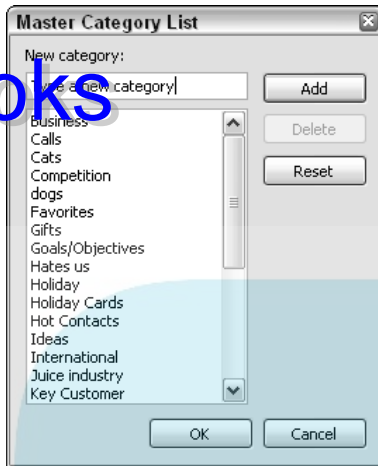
Master Category List

New category:

oks

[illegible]e a new category

Add

Delete

Reset

Business
Calls
Cats
Competition
dogs
Favorites
Gifts
Goals/Objectives
Hates us
Holiday
Holiday Cards
Hot Contacts
Ideas
International
Juice industry
Key Customer

OK

Cancel